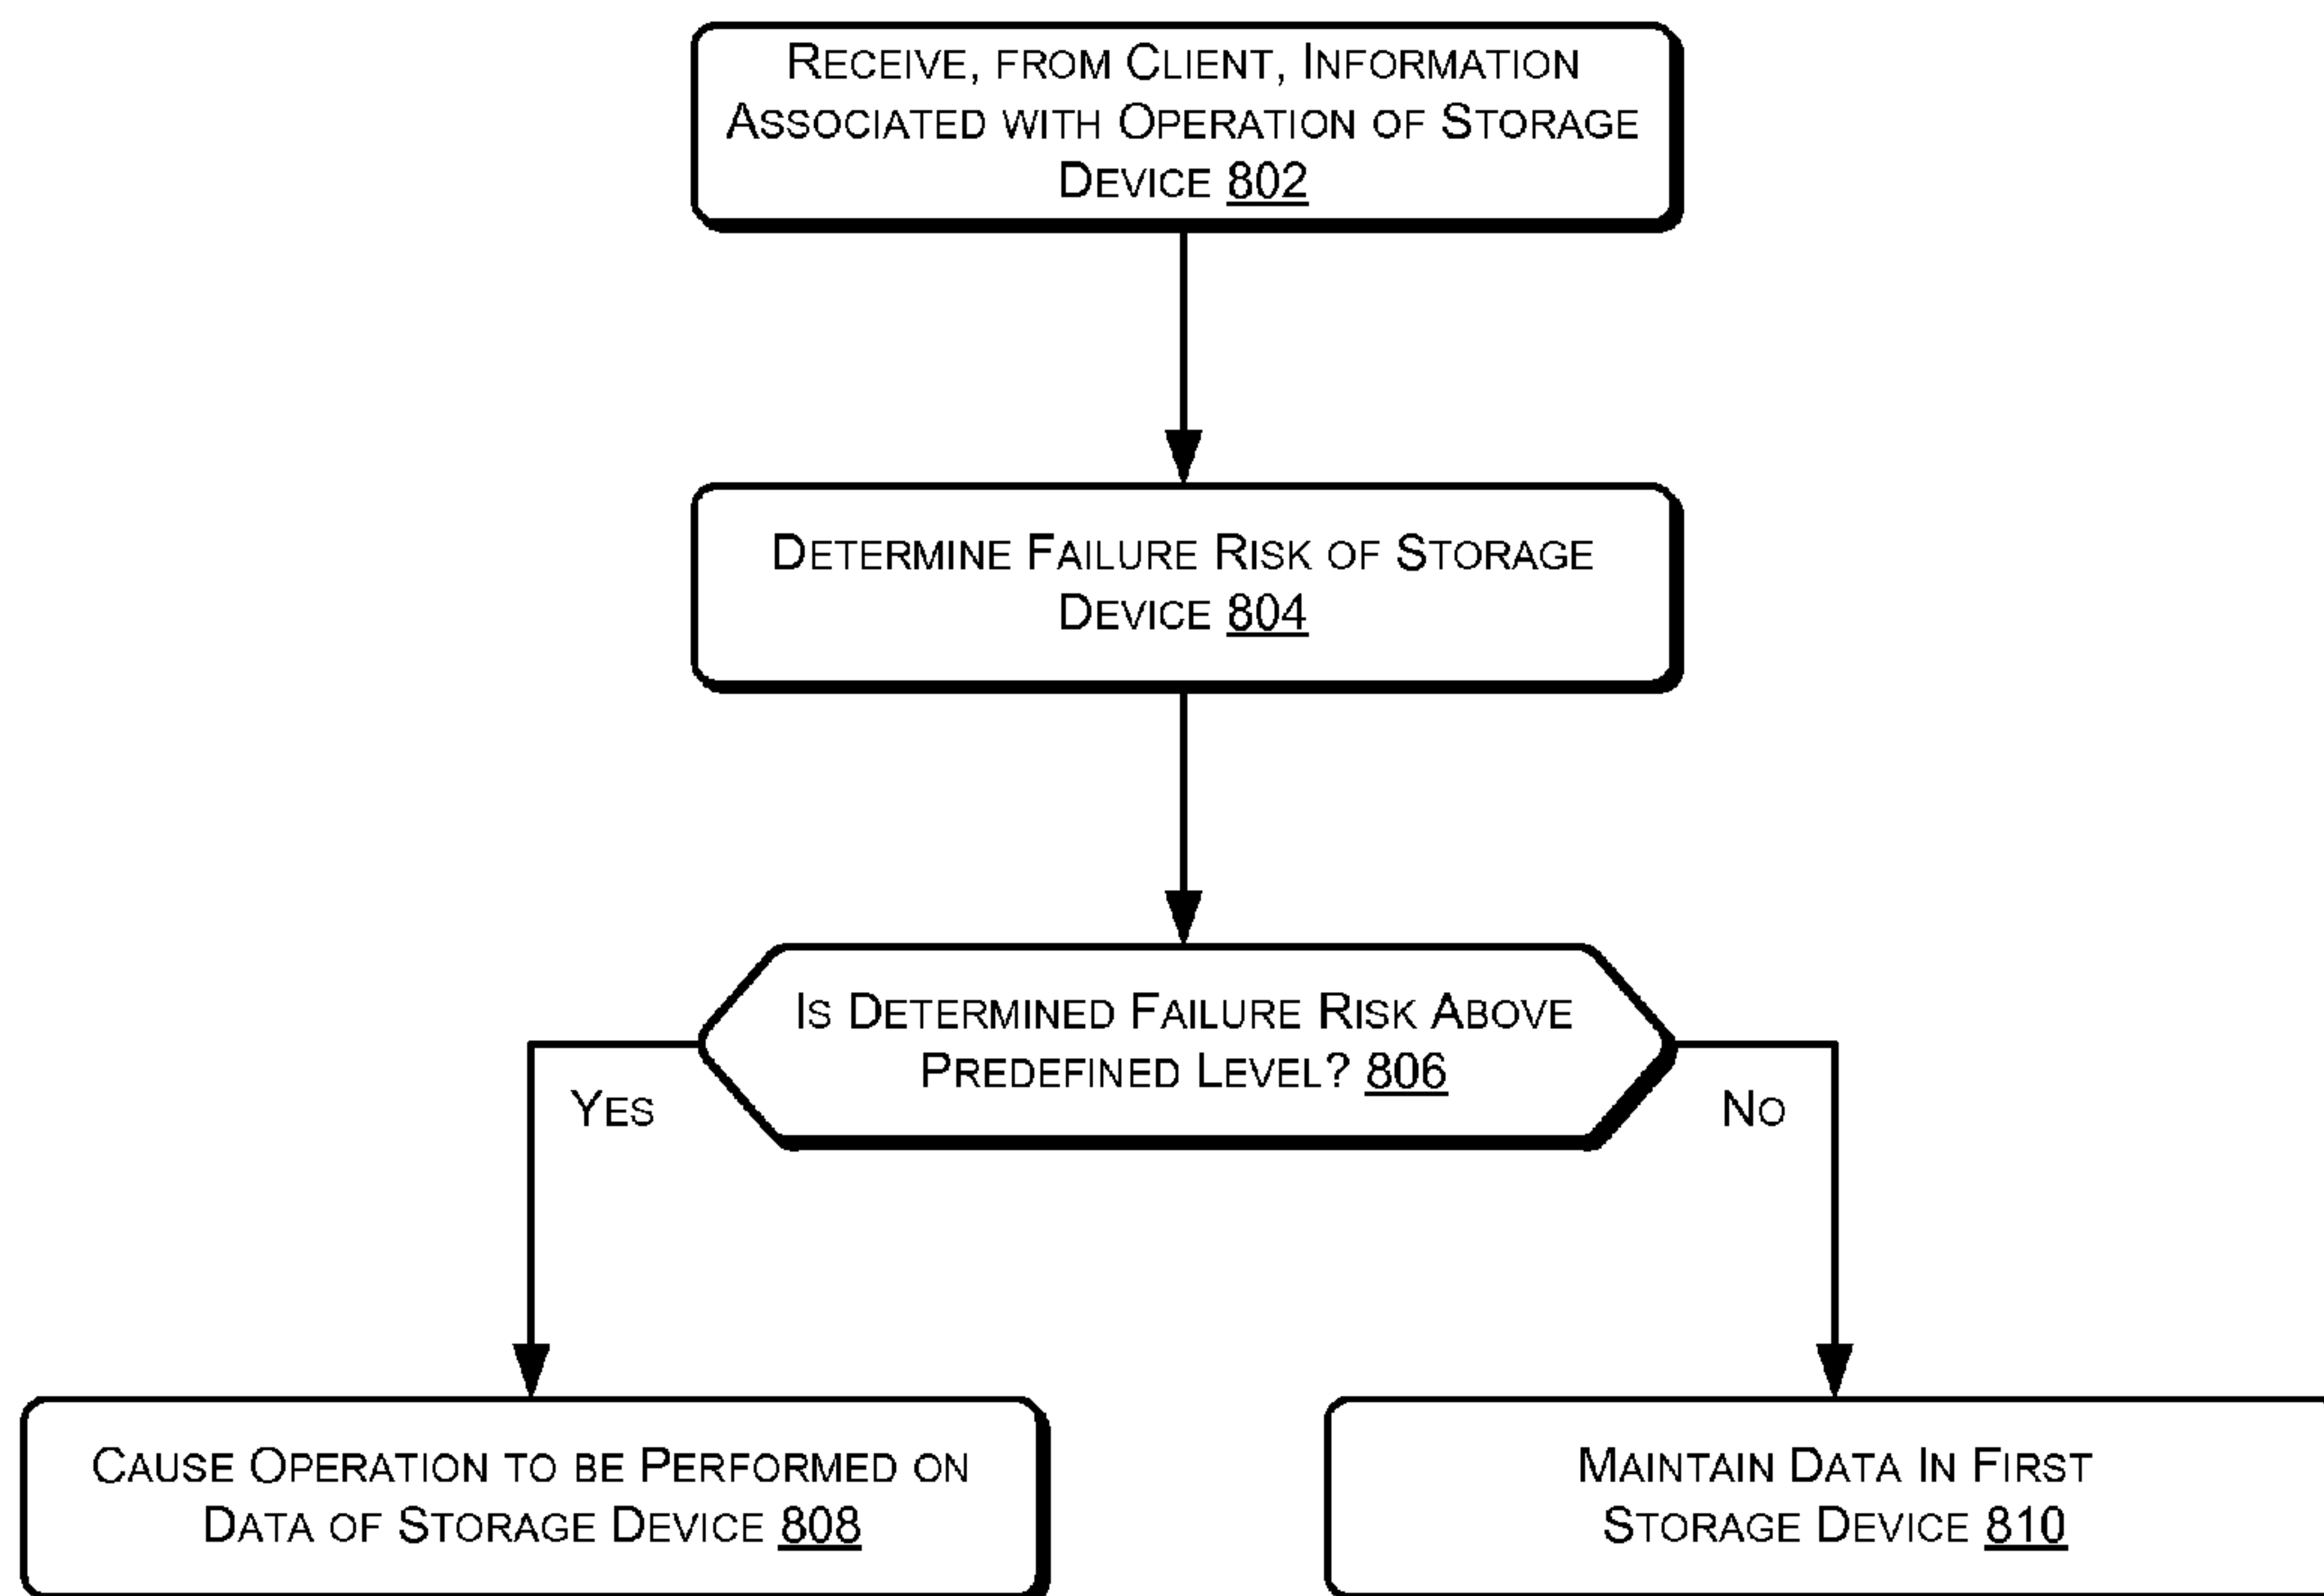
Receive, from Client, Information Associated with Operation of Storage Device 802

Determine Failure Risk of Storage Device 804

Is Determined Failure Risk Above Predefined Level? 806

Yes

No

Cause Operation to be Performed on Data of Storage Device 808

Maintain Data In First Storage Device 810